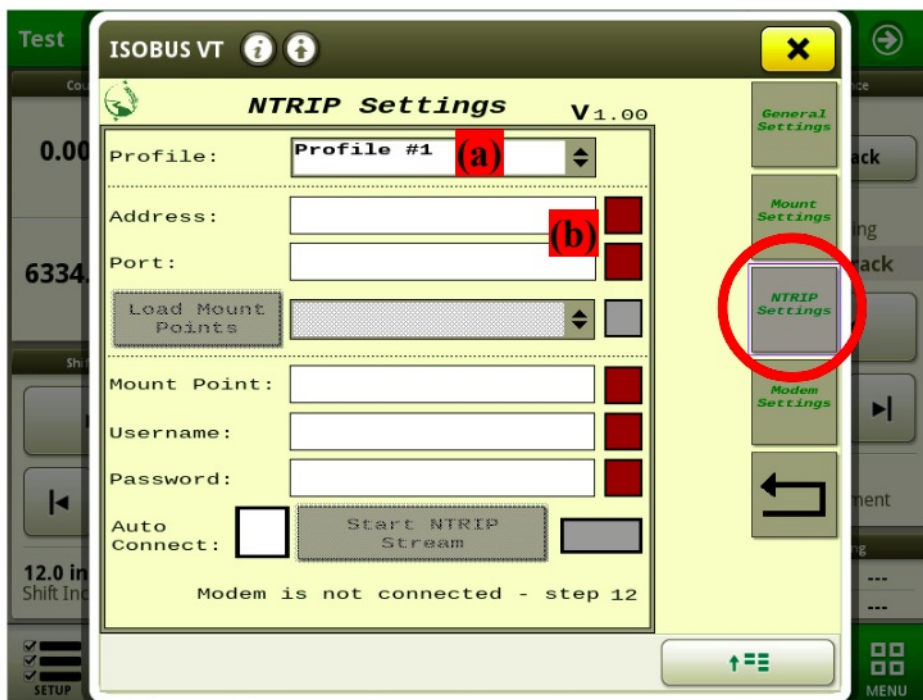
Test

ISOBUS VT

NTRIP Settings

V1.00

Profile: Profile #1 (a)

Address: (b)

Port:

Load Mount Points

Mount Point:

Username:

Password:

Auto Connect:

Start NTRIP Stream

Modem is not connected - step 12

General Settings

Mount Settings

NTRIP Settings

Modem Settings

0.00

6334.

12.0 in
Shift Ind

ack

ng

rack

ment

---

---

SETUP

MENU